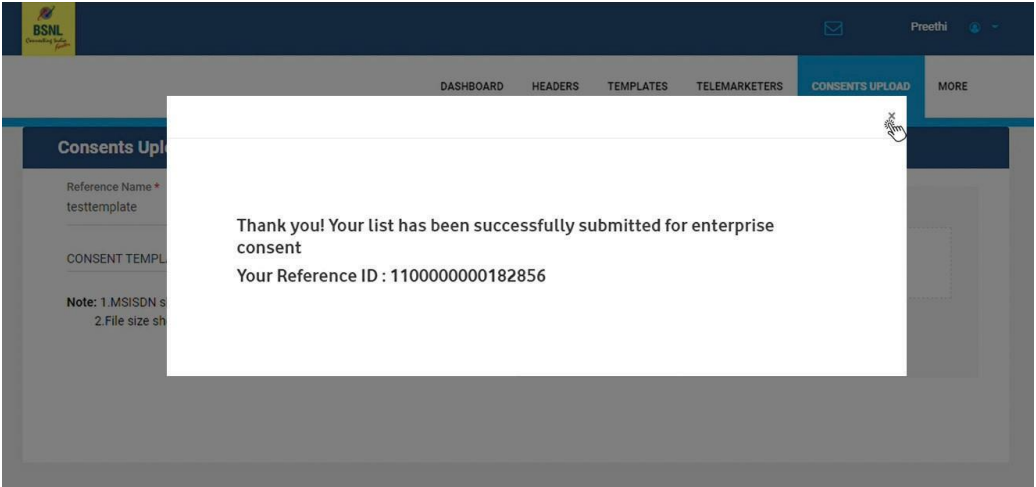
BSNL
Connecting India

Preethi

DASHBOARD HEADERS TEMPLATES TELEMARKETERS CONSENTS UPLOAD MORE

Consents Upl

Reference Name *
testtemplate

CONSENT TEMPL

Note: 1.MSISDN s
2.File size sh

×

Thank you! Your list has been successfully submitted for enterprise consent

Your Reference ID : 1100000000182856